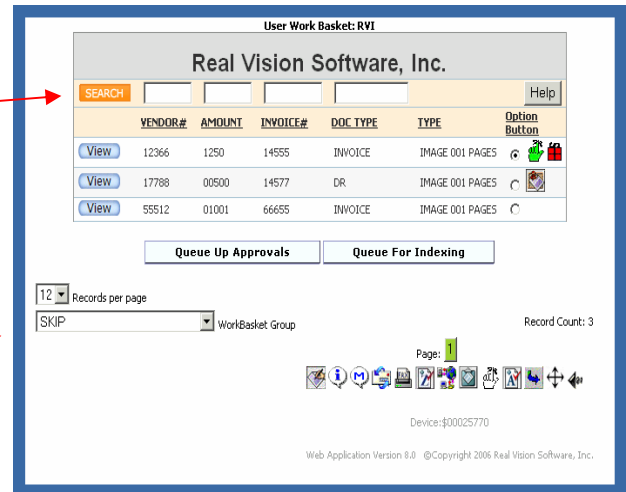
User Work Basket: RVI

Real Vision Software, Inc.

SEARCH

Help

| | VENDOR# | AMOUNT | INVOICE# | DOC TYPE | TYPE | Option Button |
|---|---|---|---|---|---|---|
| View | 12366 | 1250 | 14555 | INVOICE | IMAGE 001 PAGES | |
| View | 17788 | 00500 | 14577 | DR | IMAGE 001 PAGES | |
| View | 55512 | 01001 | 66655 | INVOICE | IMAGE 001 PAGES | |

Queue Up Approvals

Queue For Indexing

12 Records per page

SKIP WorkBasket Group

Record Count: 3

Page: 1

Device:$00025770

Web Application Version 8.0 @Copyright 2006 Real Vision Software, Inc.